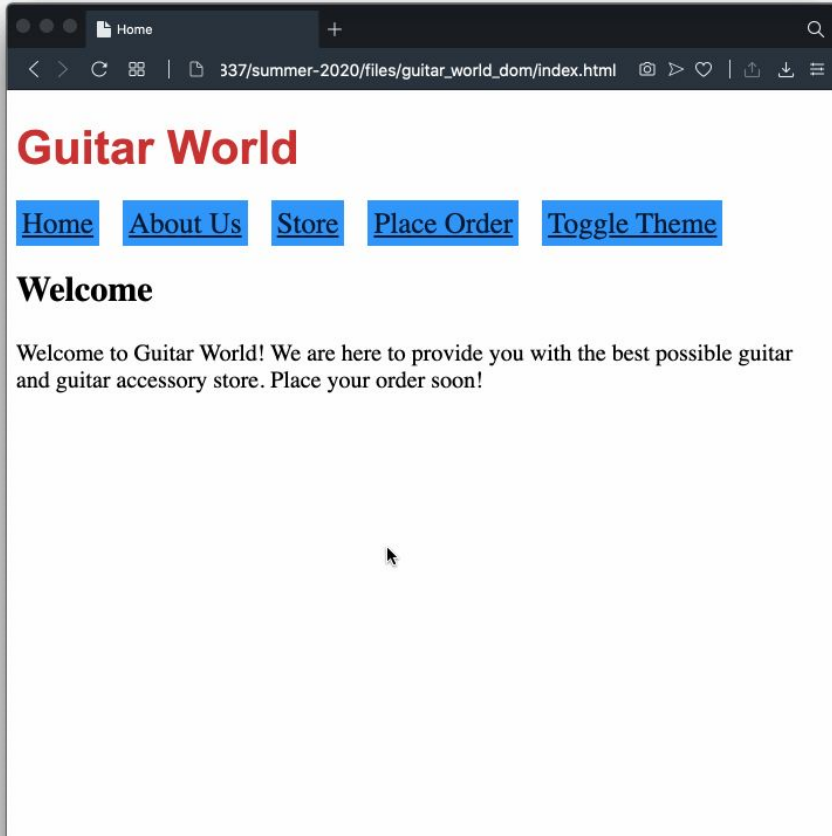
Home

337/summer-2020/files/guitar_world_dom/index.html

Guitar World

Home About Us Store Place Order Toggle Theme

Welcome

Welcome to Guitar World! We are here to provide you with the best possible guitar and guitar accessory store. Place your order soon!